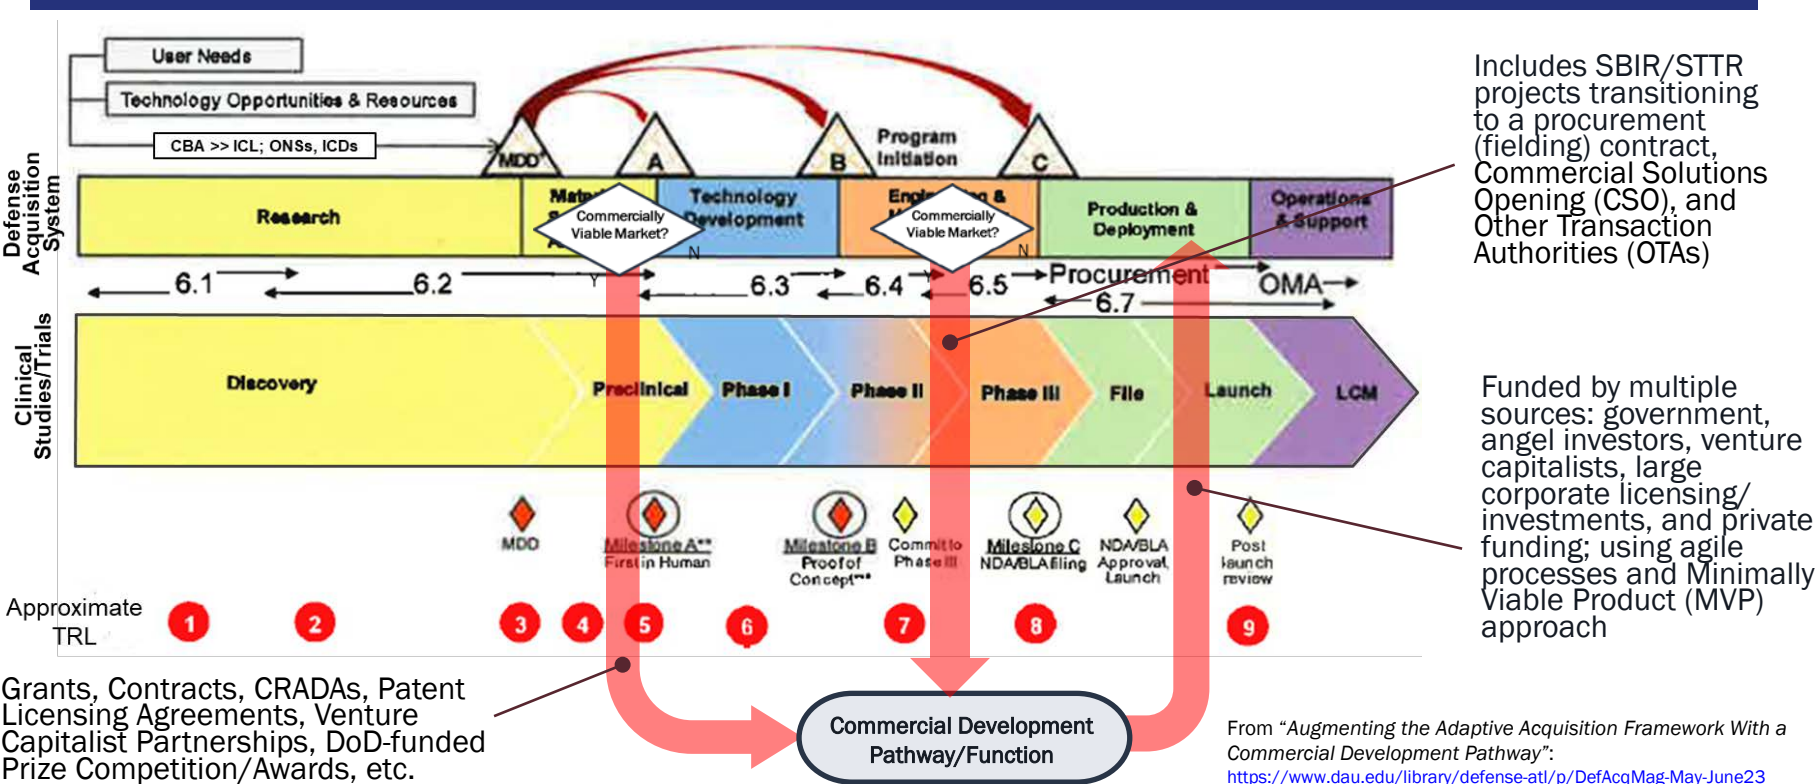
User Needs

Technology Opportunities & Resources

CBA >> ICL; ONSs, ICDs

MDD

A

B

Program Initiation

C

Defense Acquisition System

Research

Mate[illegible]

Commercially Viable Market?

Technology Development

Engi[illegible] &

Commercially Viable Market?

N

Y

N

Production & Deployment

Operations & Support

6.1

6.2

6.3

6.4

6.5

Procurement

6.7

OMA

Clinical Studies/Trials

Discovery

Preclinical

Phase I

Phase II

Phase III

File

Launch

LCM

MDD

Milestone A** First in Human

Milestone B Proof of Concept**

Commit to Phase III

Milestone C NDA/BLA filing

NDA/BLA Approval Launch

Post launch review

Approximate TRL

1

2

3

4

5

6

7

8

9

Includes SBIR/STTR projects transitioning to a procurement (fielding) contract, Commercial Solutions Opening (CSO), and Other Transaction Authorities (OTAs)

Funded by multiple sources: government, angel investors, venture capitalists, large corporate licensing/ investments, and private funding; using agile processes and Minimally Viable Product (MVP) approach

Grants, Contracts, CRADAs, Patent Licensing Agreements, Venture Capitalist Partnerships, DoD-funded Prize Competition/Awards, etc.

Commercial Development Pathway/Function

From "Augmenting the Adaptive Acquisition Framework With a Commercial Development Pathway":

https://www.dau.edu/library/defense-atl/p/DefAcqMag-May-June23